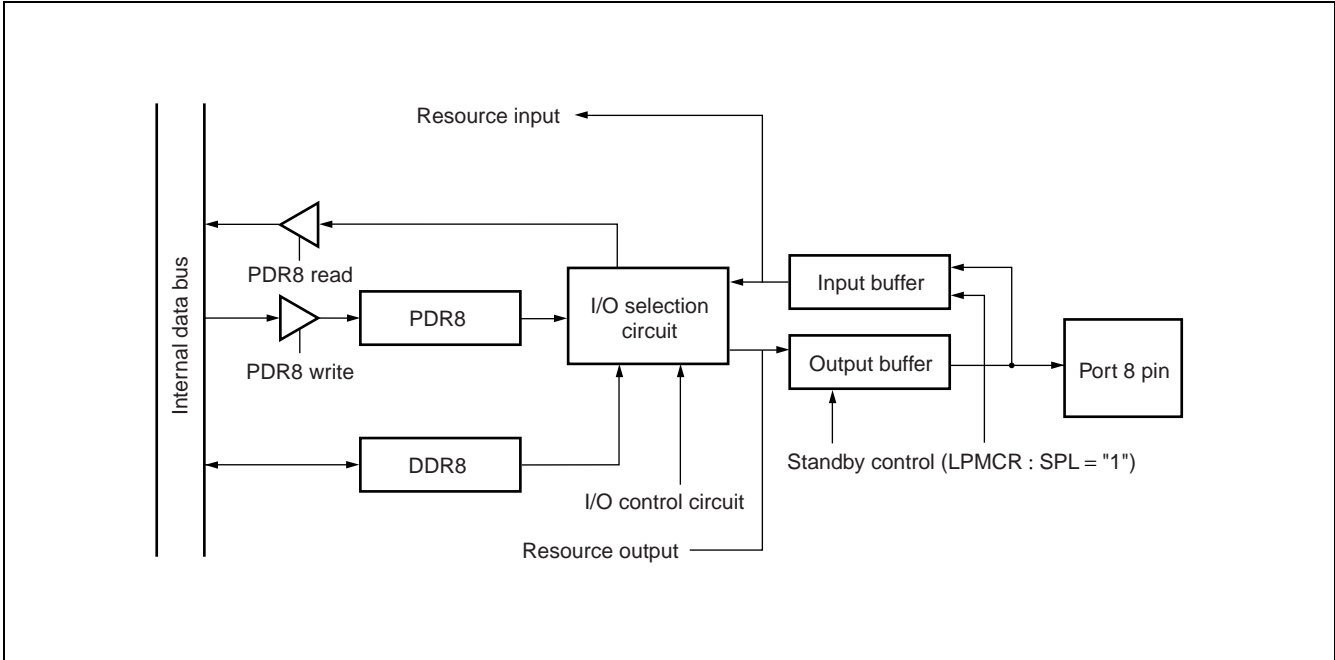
Resource input

Internal data bus

PDR8 read

PDR8

PDR8 write

I/O selection circuit

Input buffer

Output buffer

Port 8 pin

DDR8

Standby control (LPMCR : SPL = "1")

I/O control circuit

Resource output